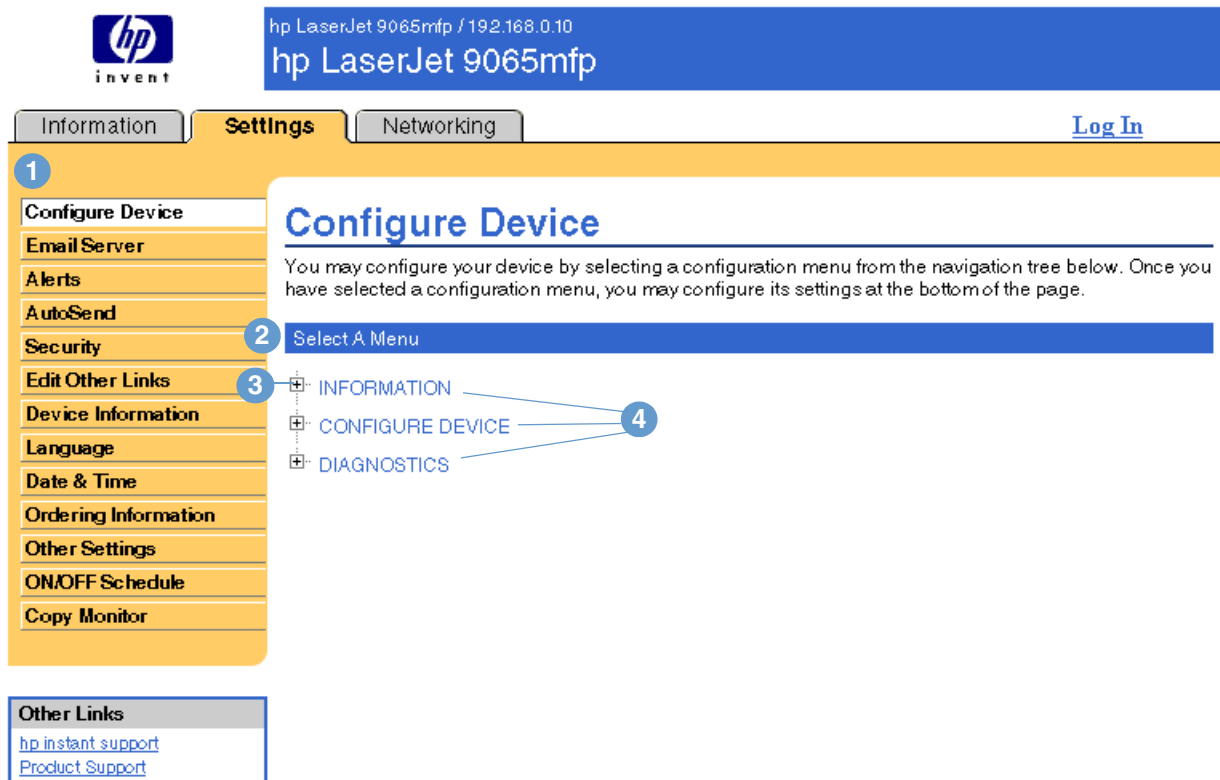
hp
invent

hp LaserJet 9065mfp / 192.168.0.10
hp LaserJet 9065mfp

Information Settings Networking

Log In

1

Configure Device
Email Server
Alerts
AutoSend
Security
Edit Other Links
Device Information
Language
Date & Time
Ordering Information
Other Settings
ON/OFF Schedule
Copy Monitor

Configure Device

You may configure your device by selecting a configuration menu from the navigation tree below. Once you have selected a configuration menu, you may configure its settings at the bottom of the page.

2 Select A Menu

3 INFORMATION
CONFIGURE DEVICE
DIAGNOSTICS
4

Other Links
hp instant support
Product Support